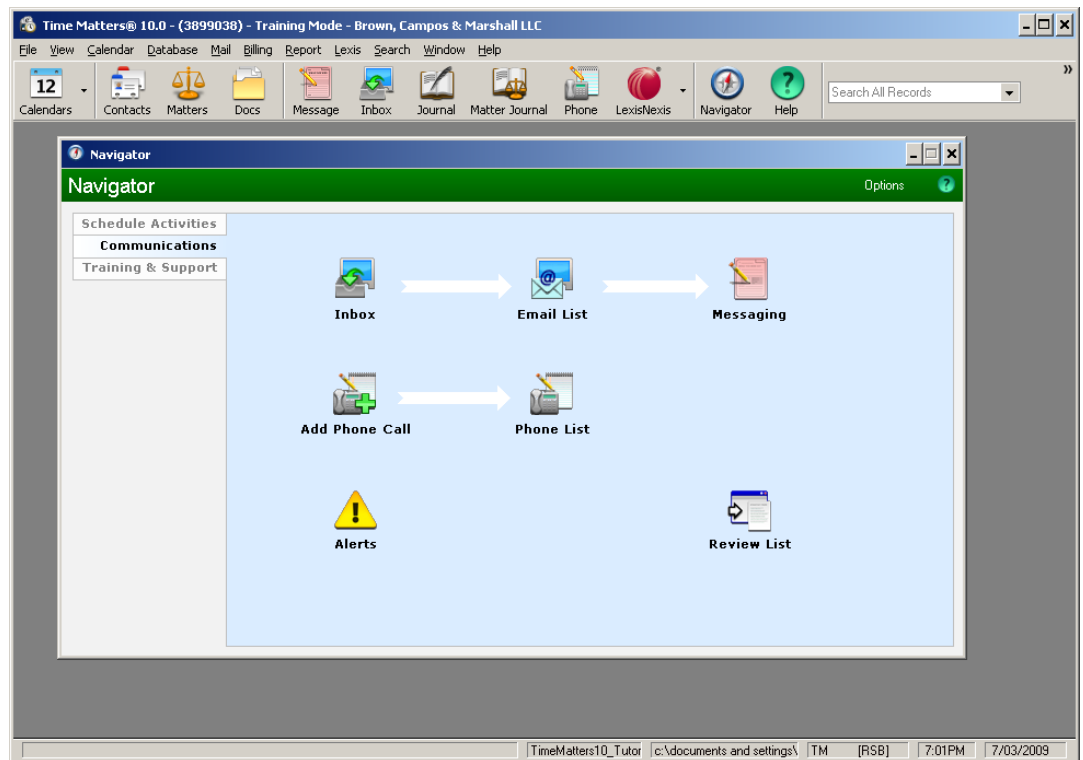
Time Matters® 10.0 - (3899038) - Training Mode - Brown, Campos & Marshall LLC

File View Calendar Database Mail Billing Report Lexis Search Window Help

12
Calendars Contacts Matters Docs Message Inbox Journal Matter Journal Phone LexisNexis Navigator Help

Search All Records

Navigator

Navigator Options ?

Schedule Activities
Communications
Training & Support

Inbox
Email List
Messaging
Add Phone Call
Phone List
Alerts
Review List

TimeMatters10_Tutor | c:\documents and settings\ | TM | [RSB] | 7:01PM | 7/03/2009